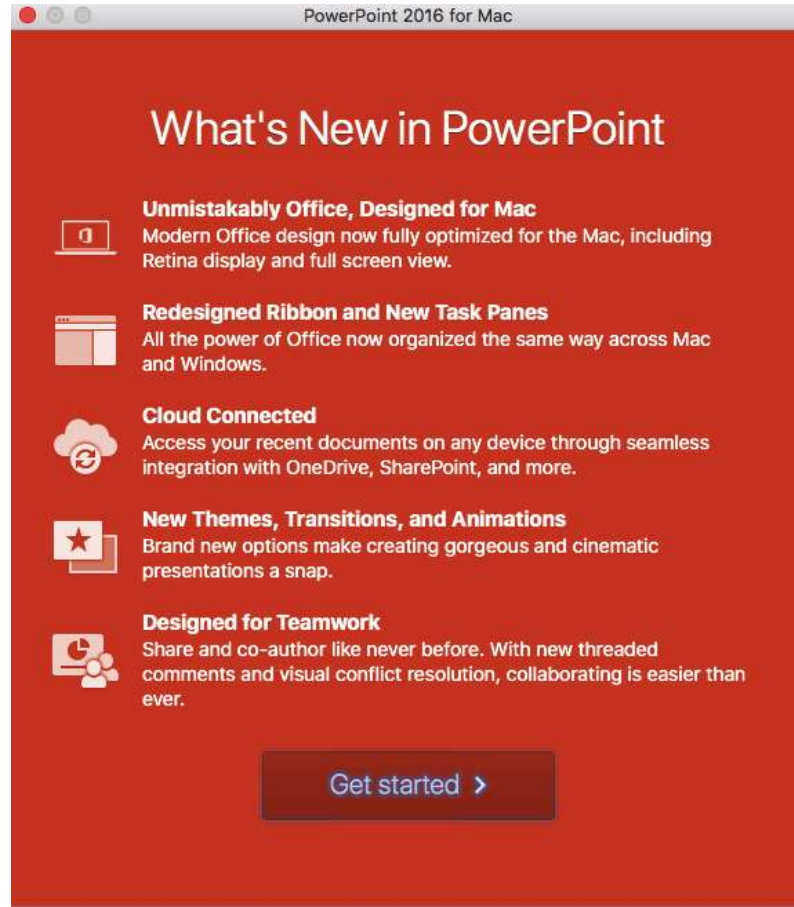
PowerPoint 2016 for Mac

What's New in PowerPoint

Unmistakably Office, Designed for Mac
Modern Office design now fully optimized for the Mac, including Retina display and full screen view.

Redesigned Ribbon and New Task Panes
All the power of Office now organized the same way across Mac and Windows.

Cloud Connected
Access your recent documents on any device through seamless integration with OneDrive, SharePoint, and more.

New Themes, Transitions, and Animations
Brand new options make creating gorgeous and cinematic presentations a snap.

Designed for Teamwork
Share and co-author like never before. With new threaded comments and visual conflict resolution, collaborating is easier than ever.

Get started ›